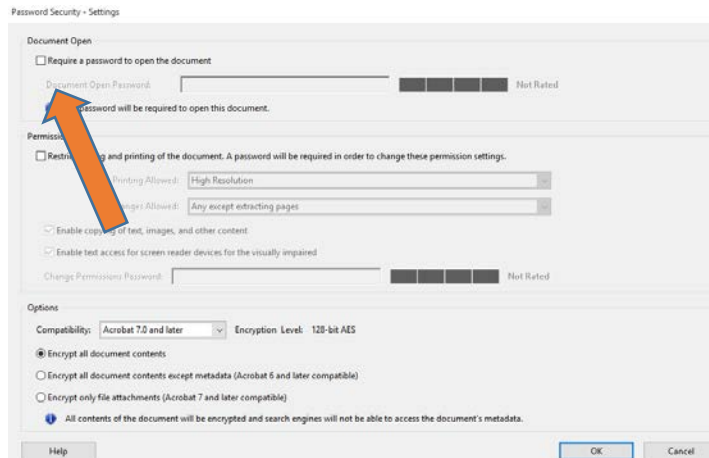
Password Security - Settings

Document Open

Require a password to open the document

Document Open Password: Not Rated

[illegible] password will be required to open this document.

Permissi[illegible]

Restri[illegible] and printing of the document. A password will be required in order to change these permission settings.

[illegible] Printing Allowed: High Resolution

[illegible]nges Allowed: Any except extracting pages

Enable copy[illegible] of text, images, and other content

Enable text access for screen reader devices for the visually impaired

Change Permissions Password: Not Rated

Options

Compatibility: Acrobat 7.0 and later Encryption Level: 128-bit AES

Encrypt all document contents

Encrypt all document contents except metadata (Acrobat 6 and later compatible)

Encrypt only file attachments (Acrobat 7 and later compatible)

All contents of the document will be encrypted and search engines will not be able to access the document's metadata.

Help OK Cancel